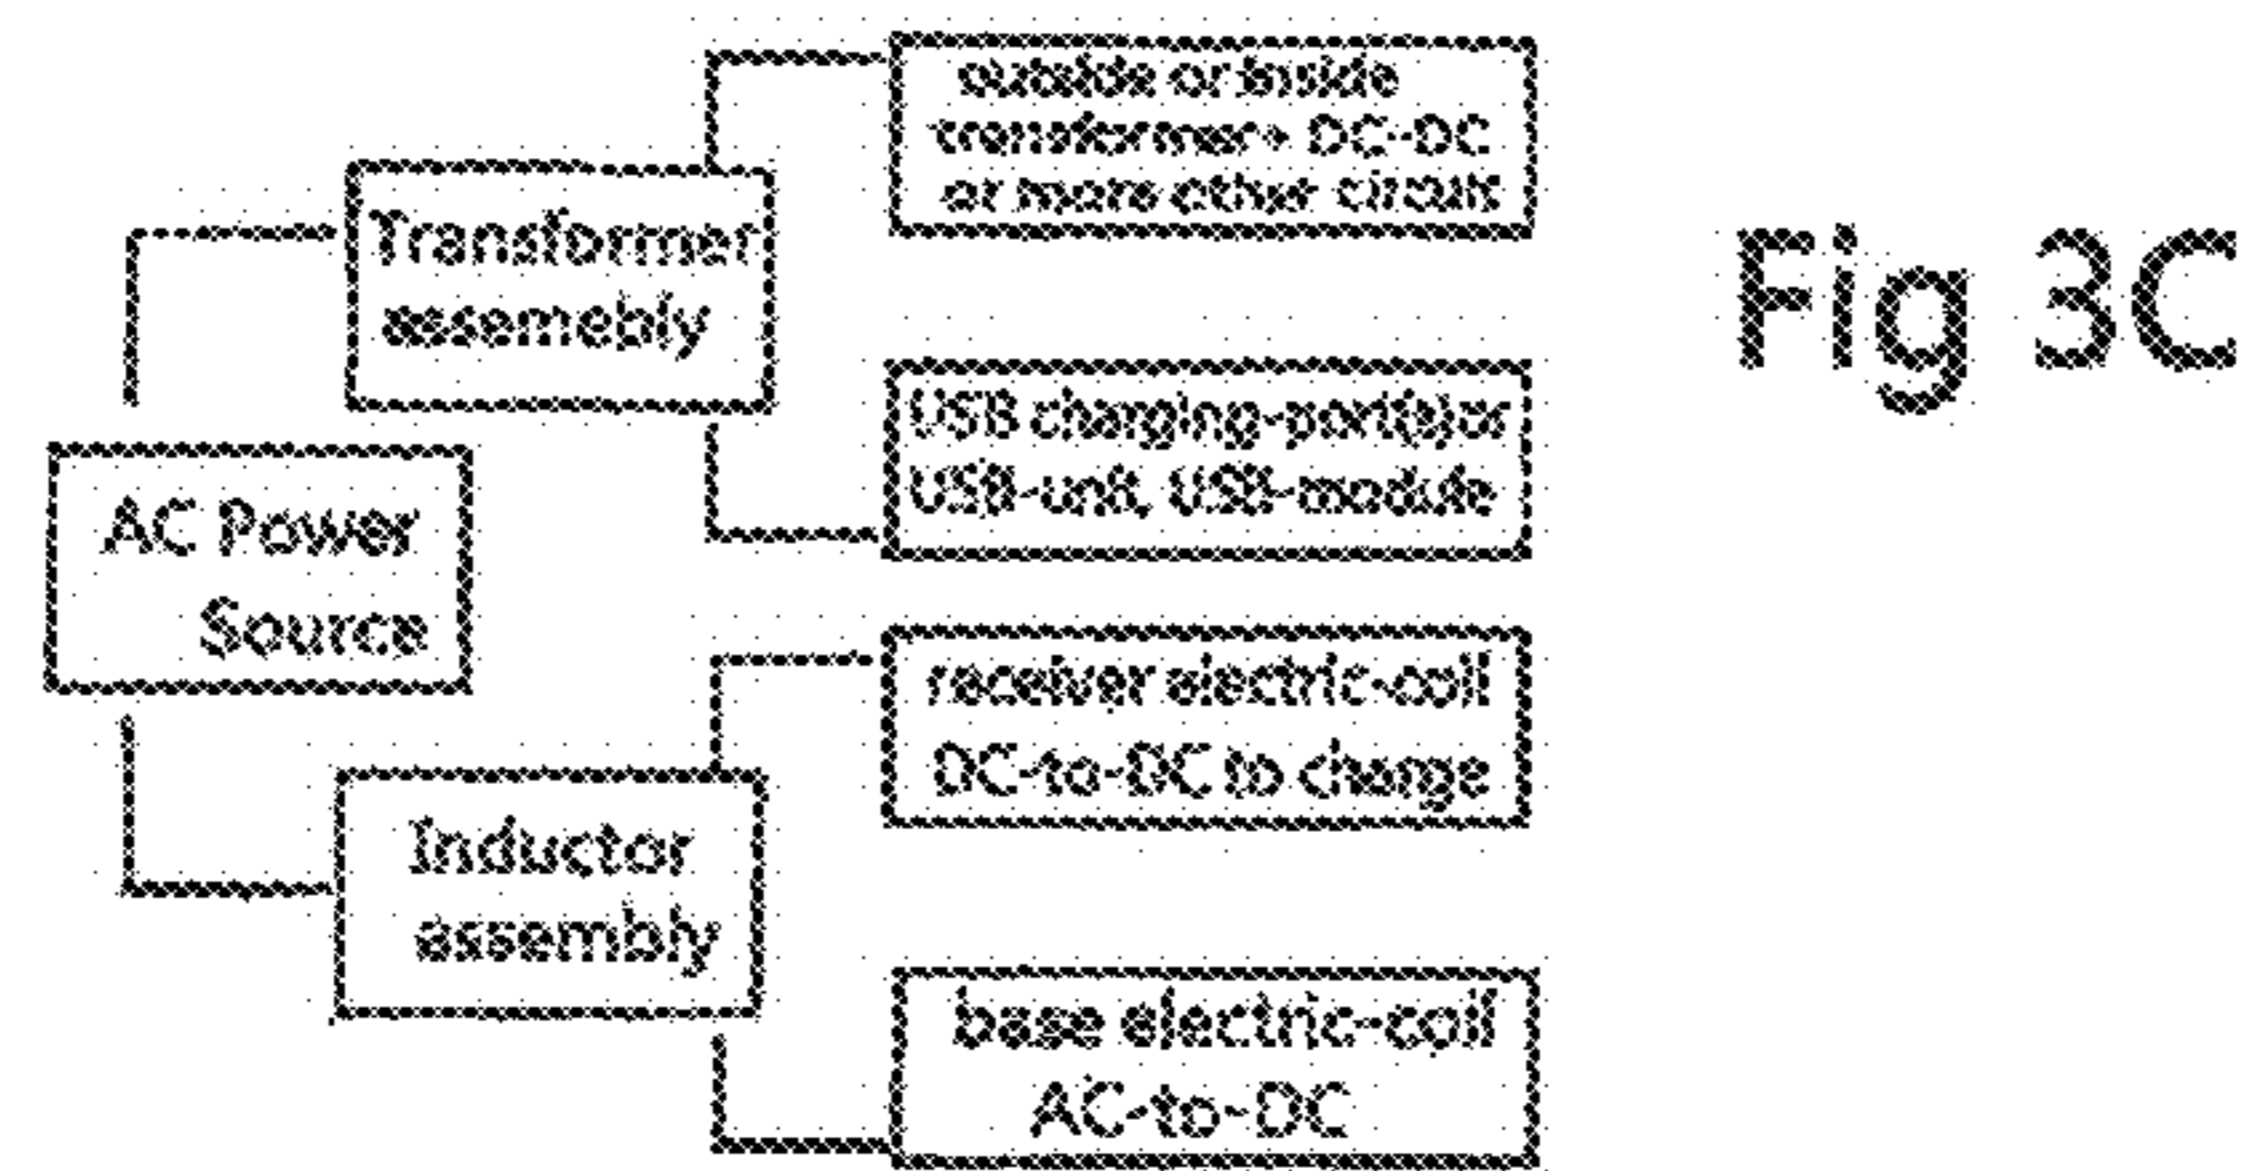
outside or inside transformer+ DC-DC or more other circuit

Transformer assemebly

Fig 3C

USB charging-port(s)or USB-unit, USB-module

AC Power Source

receiver electric-coil DC-to-DC to charge

Inductor assembly

base electric-coil AC-to-DC